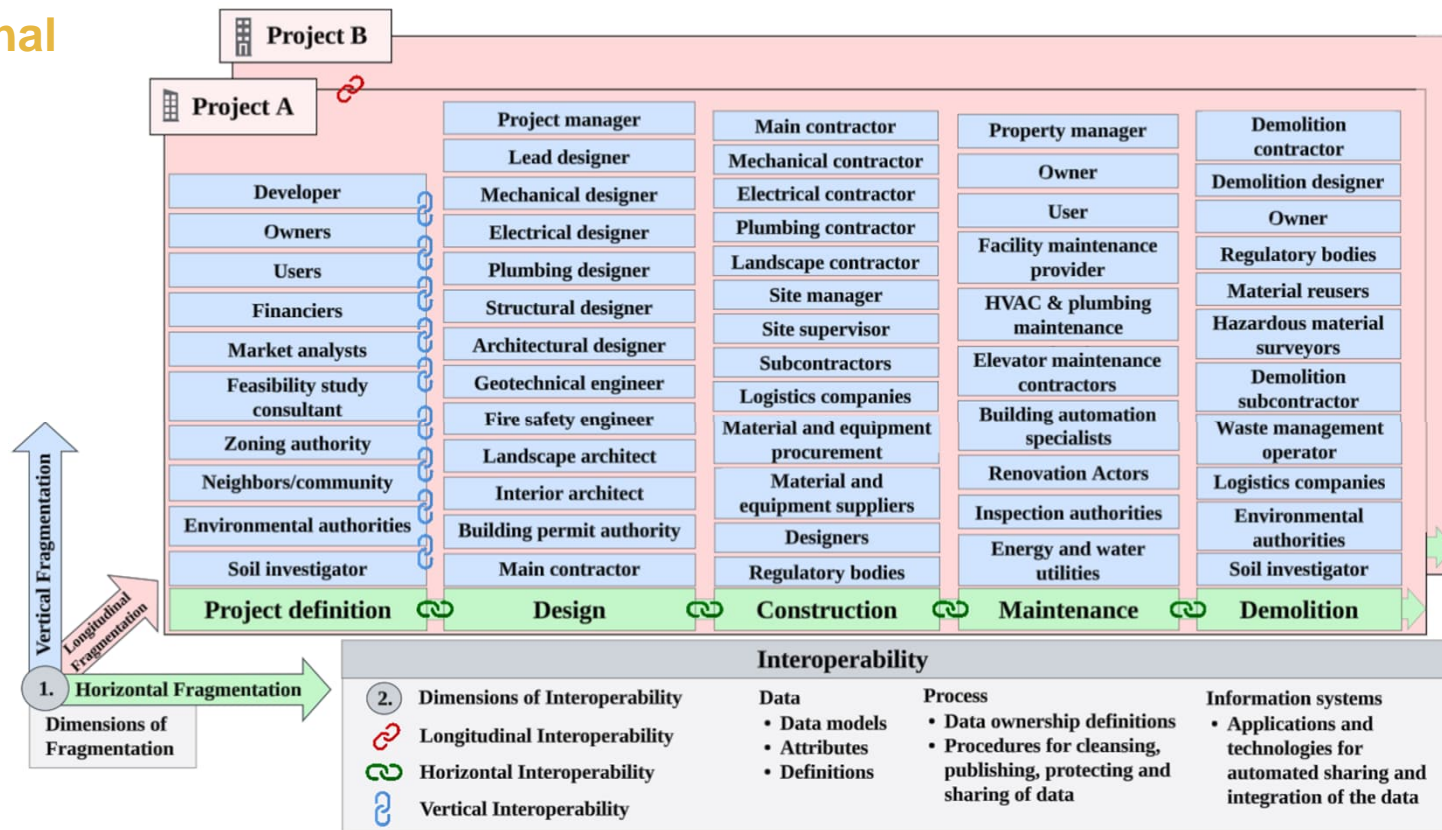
nal

Project B

Project A

Developer
Owners
Users
Financiers
Market analysts
Feasibility study consultant
Zoning authority
Neighbors/community
Environmental authorities
Soil investigator

Project manager
Lead designer
Mechanical designer
Electrical designer
Plumbing designer
Structural designer
Architectural designer
Geotechnical engineer
Fire safety engineer
Landscape architect
Interior architect
Building permit authority
Main contractor

Main contractor
Mechanical contractor
Electrical contractor
Plumbing contractor
Landscape contractor
Site manager
Site supervisor
Subcontractors
Logistics companies
Material and equipment procurement
Material and equipment suppliers
Designers
Regulatory bodies

Property manager
Owner
User
Facility maintenance provider
HVAC & plumbing maintenance
Elevator maintenance contractors
Building automation specialists
Renovation Actors
Inspection authorities
Energy and water utilities

Demolition contractor
Demolition designer
Owner
Regulatory bodies
Material reusers
Hazardous material surveyors
Demolition subcontractor
Waste management operator
Logistics companies
Environmental authorities
Soil investigator

Project definition
Design
Construction
Maintenance
Demolition

Vertical Fragmentation
Longitudinal Fragmentation
1. Horizontal Fragmentation
Dimensions of Fragmentation

Interoperability

2. Dimensions of Interoperability
Longitudinal Interoperability
Horizontal Interoperability
Vertical Interoperability

Data
• Data models
• Attributes
• Definitions

Process
• Data ownership definitions
• Procedures for cleansing, publishing, protecting and sharing of data

Information systems
• Applications and technologies for automated sharing and integration of the data